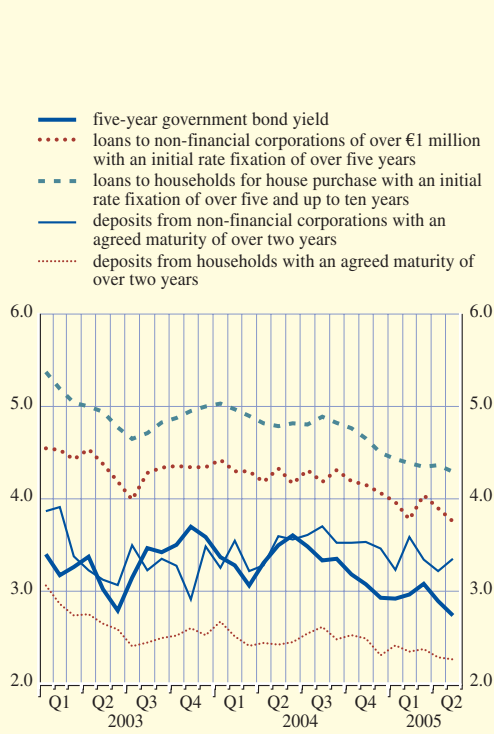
five-year government bond yield
loans to non-financial corporations of over €1 million with an initial rate fixation of over five years
loans to households for house purchase with an initial rate fixation of over five and up to ten years
deposits from non-financial corporations with an agreed maturity of over two years
deposits from households with an agreed maturity of over two years

6.0
5.0
4.0
3.0
2.0

6.0
5.0
4.0
3.0
2.0

Q1 Q2 Q3 Q4 Q1 Q2 Q3 Q4 Q1 Q2
2003 2004 2005